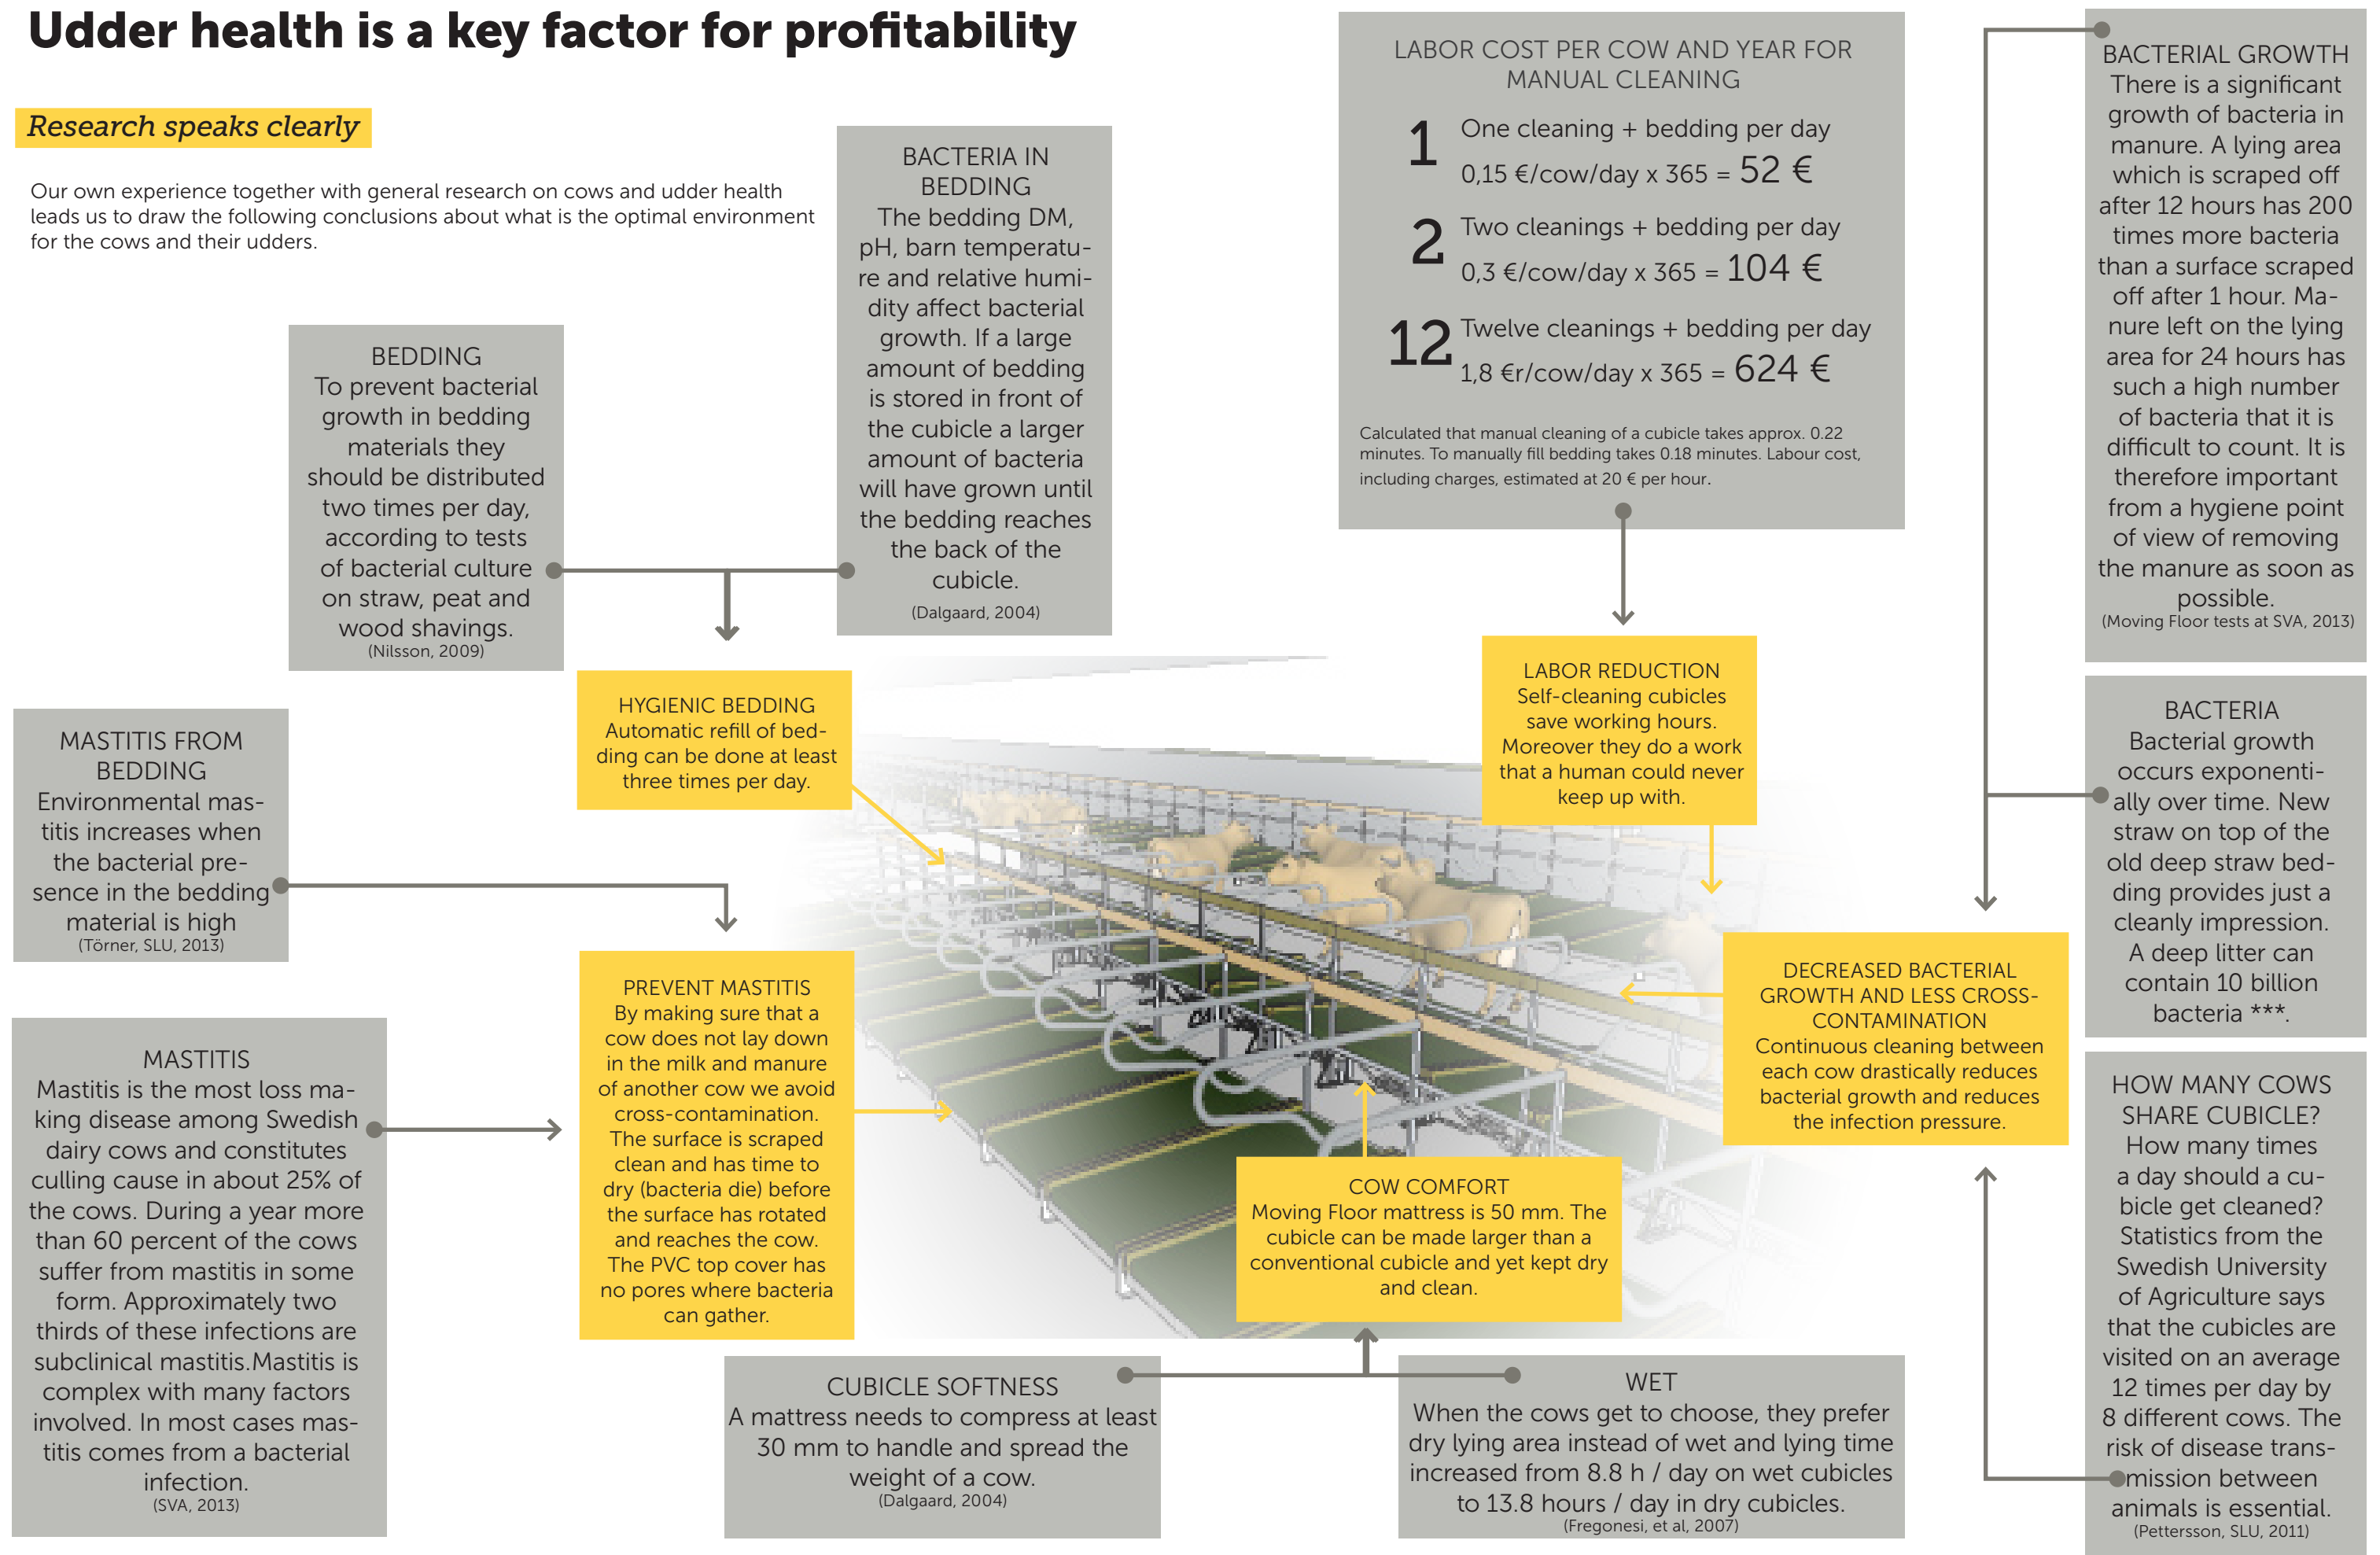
Udder health is a key factor for profitability

Research speaks clearly

Our own experience together with general research on cows and udder health leads us to draw the following conclusions about what is the optimal environment for the cows and their udders.

BEDDING
To prevent bacterial growth in bedding materials they should be distributed two times per day, according to tests of bacterial culture on straw, peat and wood shavings.
(Nilsson, 2009)

BACTERIA IN BEDDING
The bedding DM, pH, barn temperature and relative humidity affect bacterial growth. If a large amount of bedding is stored in front of the cubicle a larger amount of bacteria will have grown until the bedding reaches the back of the cubicle.
(Dalgaard, 2004)

LABOR COST PER COW AND YEAR FOR MANUAL CLEANING

1 One cleaning + bedding per day
0,15 €/cow/day x 365 = 52 €

2 Two cleanings + bedding per day
0,3 €/cow/day x 365 = 104 €

12 Twelve cleanings + bedding per day
1,8 €r/cow/day x 365 = 624 €

Calculated that manual cleaning of a cubicle takes approx. 0.22 minutes. To manually fill bedding takes 0.18 minutes. Labour cost, including charges, estimated at 20 € per hour.

BACTERIAL GROWTH
There is a significant growth of bacteria in manure. A lying area which is scraped off after 12 hours has 200 times more bacteria than a surface scraped off after 1 hour. Manure left on the lying area for 24 hours has such a high number of bacteria that it is difficult to count. It is therefore important from a hygiene point of view of removing the manure as soon as possible.
(Moving Floor tests at SVA, 2013)

HYGIENIC BEDDING
Automatic refill of bedding can be done at least three times per day.

LABOR REDUCTION
Self-cleaning cubicles save working hours. Moreover they do a work that a human could never keep up with.

MASTITIS FROM BEDDING
Environmental mastitis increases when the bacterial presence in the bedding material is high
(Törner, SLU, 2013)

BACTERIA
Bacterial growth occurs exponentially over time. New straw on top of the old deep straw bedding provides just a cleanly impression. A deep litter can contain 10 billion bacteria ***.

PREVENT MASTITIS
By making sure that a cow does not lay down in the milk and manure of another cow we avoid cross-contamination. The surface is scraped clean and has time to dry (bacteria die) before the surface has rotated and reaches the cow. The PVC top cover has no pores where bacteria can gather.

DECREASED BACTERIAL GROWTH AND LESS CROSS-CONTAMINATION
Continuous cleaning between each cow drastically reduces bacterial growth and reduces the infection pressure.

MASTITIS
Mastitis is the most loss making disease among Swedish dairy cows and constitutes culling cause in about 25% of the cows. During a year more than 60 percent of the cows suffer from mastitis in some form. Approximately two thirds of these infections are subclinical mastitis.Mastitis is complex with many factors involved. In most cases mastitis comes from a bacterial infection.
(SVA, 2013)

COW COMFORT
Moving Floor mattress is 50 mm. The cubicle can be made larger than a conventional cubicle and yet kept dry and clean.

HOW MANY COWS SHARE CUBICLE?
How many times a day should a cubicle get cleaned? Statistics from the Swedish University of Agriculture says that the cubicles are visited on an average 12 times per day by 8 different cows. The risk of disease transmission between animals is essential.
(Pettersson, SLU, 2011)

CUBICLE SOFTNESS
A mattress needs to compress at least 30 mm to handle and spread the weight of a cow.
(Dalgaard, 2004)

WET
When the cows get to choose, they prefer dry lying area instead of wet and lying time increased from 8.8 h / day on wet cubicles to 13.8 hours / day in dry cubicles.
(Fregonesi, et al, 2007)